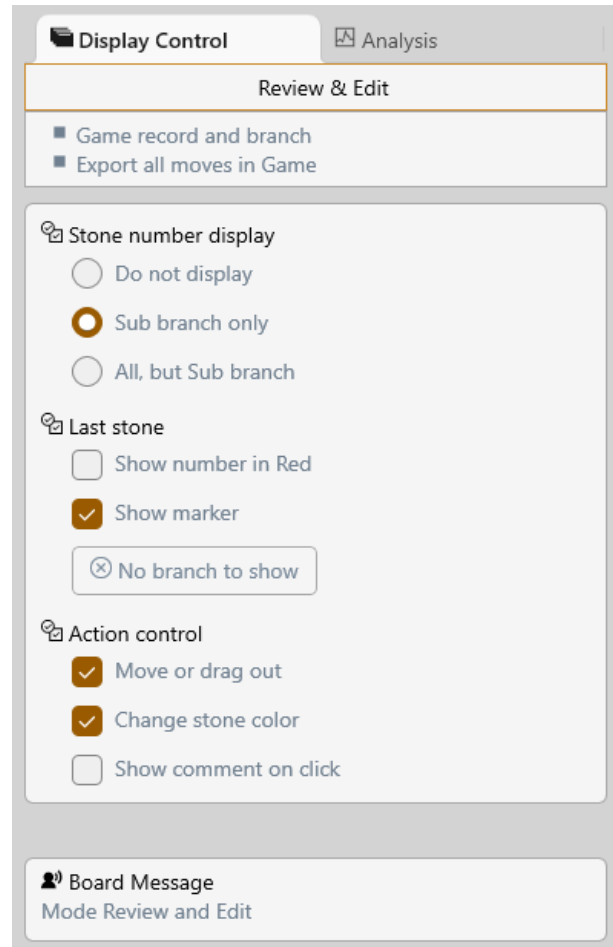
Display Control
Analysis

Review & Edit

Game record and branch
Export all moves in Game

Stone number display
Do not display
Sub branch only
All, but Sub branch

Last stone
Show number in Red
Show marker
No branch to show

Action control
Move or drag out
Change stone color
Show comment on click

Board Message
Mode Review and Edit